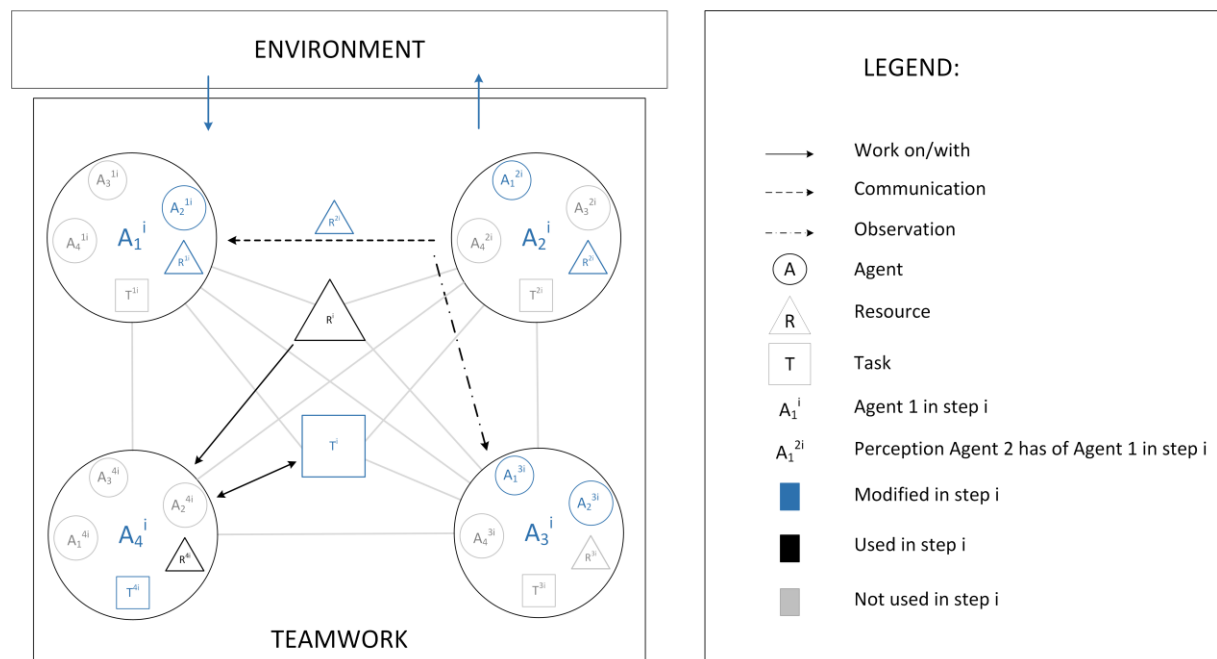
ENVIRONMENT

$A_3^{1i}$ $A_2^{1i}$ $A_4^{1i}$ $A_1^{i}$ $R^{1i}$ $T^{1i}$

$R^{2i}$

$A_1^{2i}$ $A_3^{2i}$ $A_4^{2i}$ $A_2^{i}$ $R^{2i}$ $T^{2i}$

$R^{i}$

$T^{i}$

$A_3^{4i}$ $A_2^{4i}$ $A_1^{4i}$ $A_4^{i}$ $R^{4i}$ $T^{4i}$

$A_1^{3i}$ $A_2^{3i}$ $A_4^{3i}$ $A_3^{i}$ $R^{3i}$ $T^{3i}$

TEAMWORK

LEGEND:

Work on/with

Communication

Observation

A Agent

R Resource

T Task

$A_1^{i}$ Agent 1 in step i

$A_1^{2i}$ Perception Agent 2 has of Agent 1 in step i

Modified in step i

Used in step i

Not used in step i